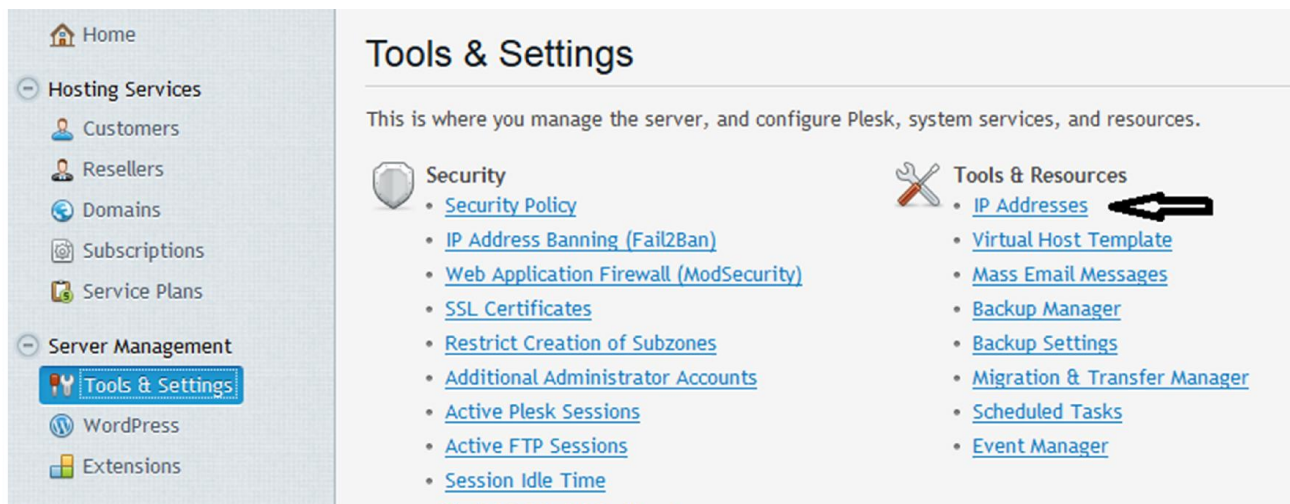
Home

Hosting Services

Customers

Resellers

Domains

Subscriptions

Service Plans

Server Management

Tools & Settings

WordPress

Extensions

Tools & Settings

This is where you manage the server, and configure Plesk, system services, and resources.

Security

- Security Policy
- IP Address Banning (Fail2Ban)
- Web Application Firewall (ModSecurity)
- SSL Certificates
- Restrict Creation of Subzones
- Additional Administrator Accounts
- Active Plesk Sessions
- Active FTP Sessions
- Session Idle Time

Tools & Resources

- IP Addresses
- Virtual Host Template
- Mass Email Messages
- Backup Manager
- Backup Settings
- Migration & Transfer Manager
- Scheduled Tasks
- Event Manager